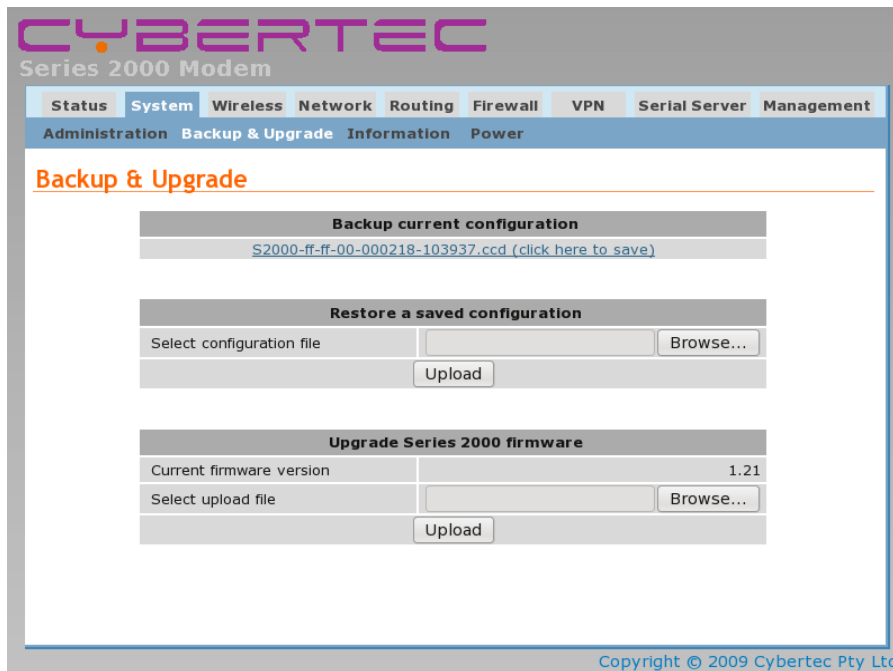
CYBERTEC
Series 2000 Modem

Status System Wireless Network Routing Firewall VPN Serial Server Management

Administration Backup & Upgrade Information Power

Backup & Upgrade

| Backup current configuration | |
|---|---|
| S2000-ff-ff-00-000218-103937.ccd (click here to save) | |

| Restore a saved configuration | |
|---|---|
| Select configuration file | Browse... |
| Upload | |

| Upgrade Series 2000 firmware | |
|---|---|
| Current firmware version | 1.21 |
| Select upload file | Browse... |
| Upload | |

Copyright © 2009 Cybertec Pty Ltd